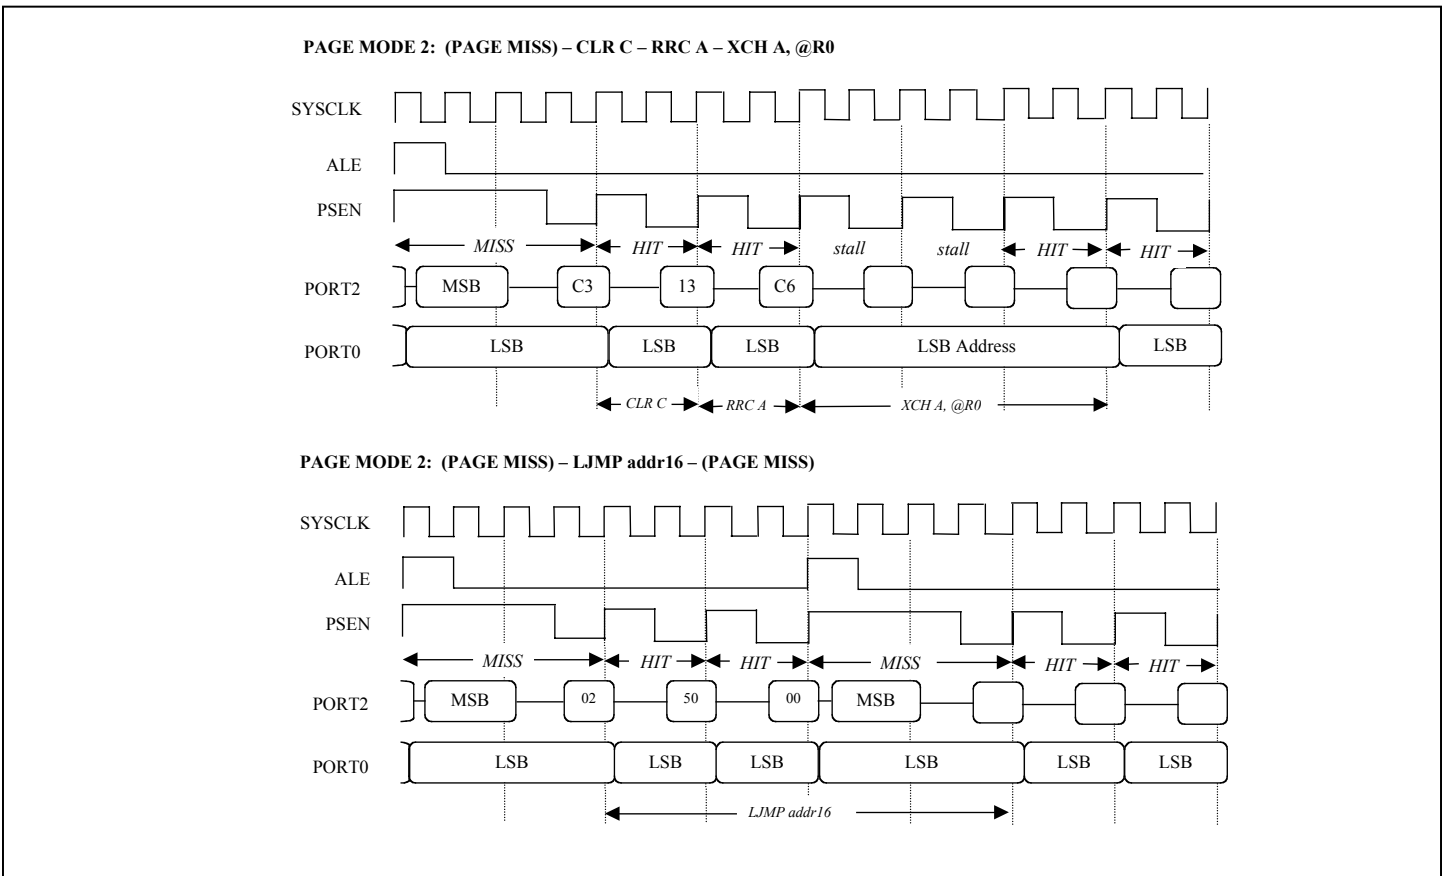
PAGE MODE 2: (PAGE MISS) – CLR C – RRC A – XCH A, @R0

SYSCLK

ALE

PSEN

MISS

HIT

HIT

stall

stall

HIT

HIT

PORT2

MSB

C3

13

C6

PORT0

LSB

LSB

LSB

LSB Address

LSB

CLR C

RRC A

XCH A, @R0

PAGE MODE 2: (PAGE MISS) – LJMP addr16 – (PAGE MISS)

SYSCLK

ALE

PSEN

MISS

HIT

HIT

MISS

HIT

HIT

PORT2

MSB

02

50

00

MSB

PORT0

LSB

LSB

LSB

LSB

LSB

LSB

LJMP addr16